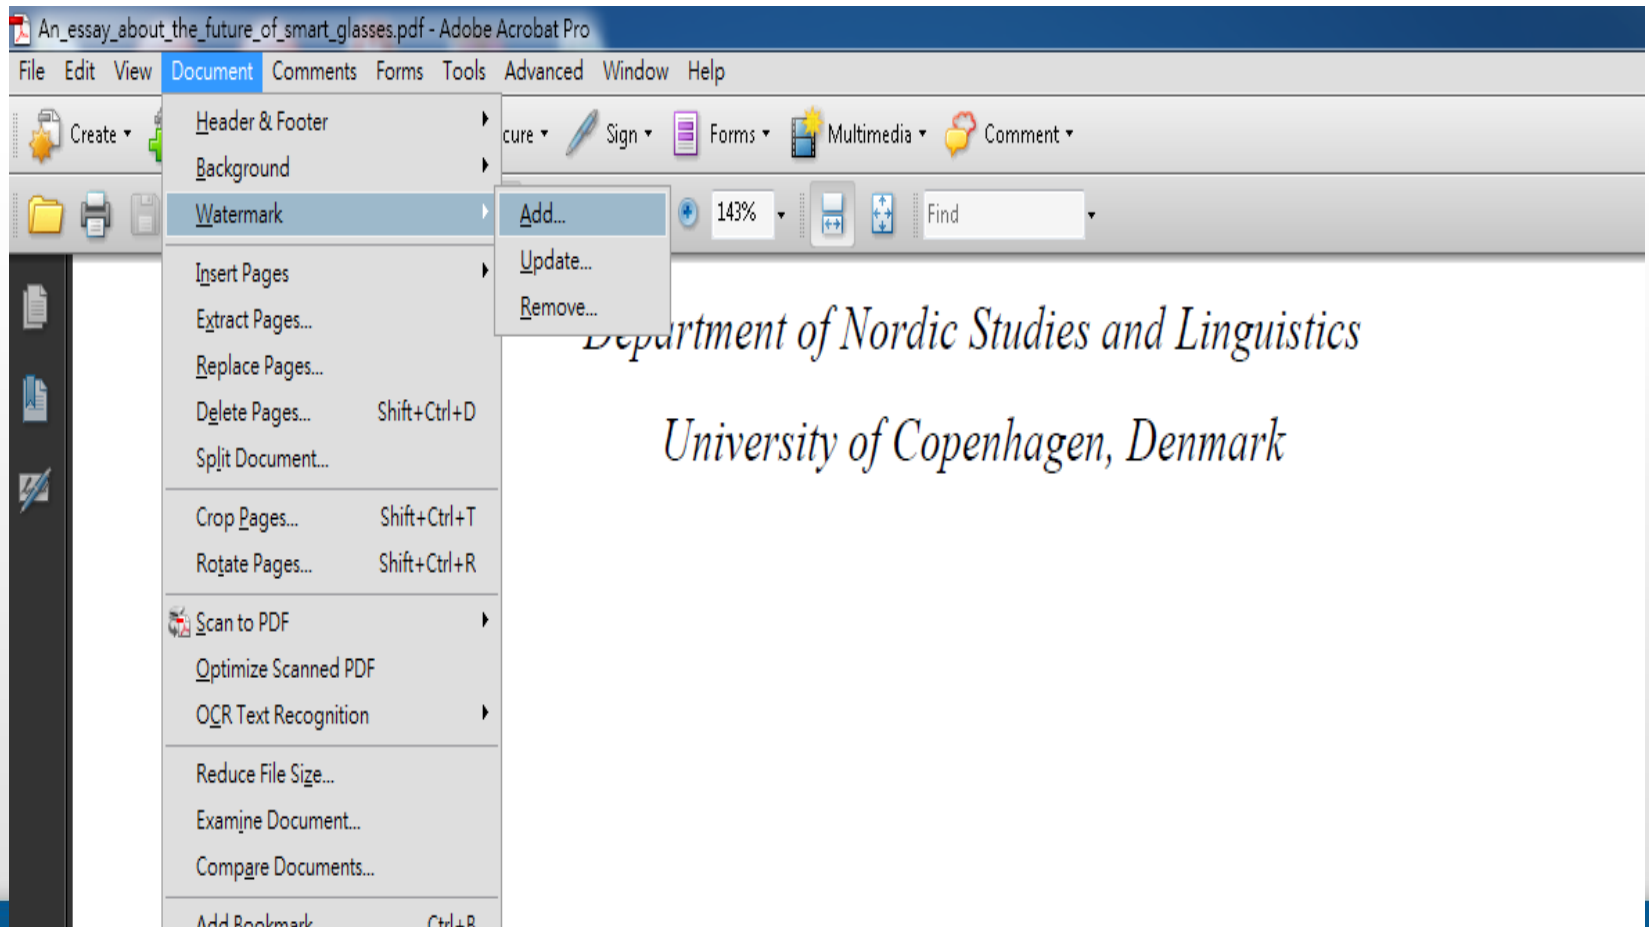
An_essay_about_the_future_of_smart_glasses.pdf - Adobe Acrobat Pro

File Edit View Document Comments Forms Tools Advanced Window Help

Create cure Sign Forms Multimedia Comment

143% Find

Header & Footer
Background
Watermark
Insert Pages
Extract Pages...
Replace Pages...
Delete Pages... Shift+Ctrl+D
Split Document...
Crop Pages... Shift+Ctrl+T
Rotate Pages... Shift+Ctrl+R
Scan to PDF
Optimize Scanned PDF
OCR Text Recognition
Reduce File Size...
Examine Document...
Compare Documents...
Add Bookmark Ctrl+B

Add...
Update...
Remove...

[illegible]artment of Nordic Studies and Linguistics

University of Copenhagen, Denmark